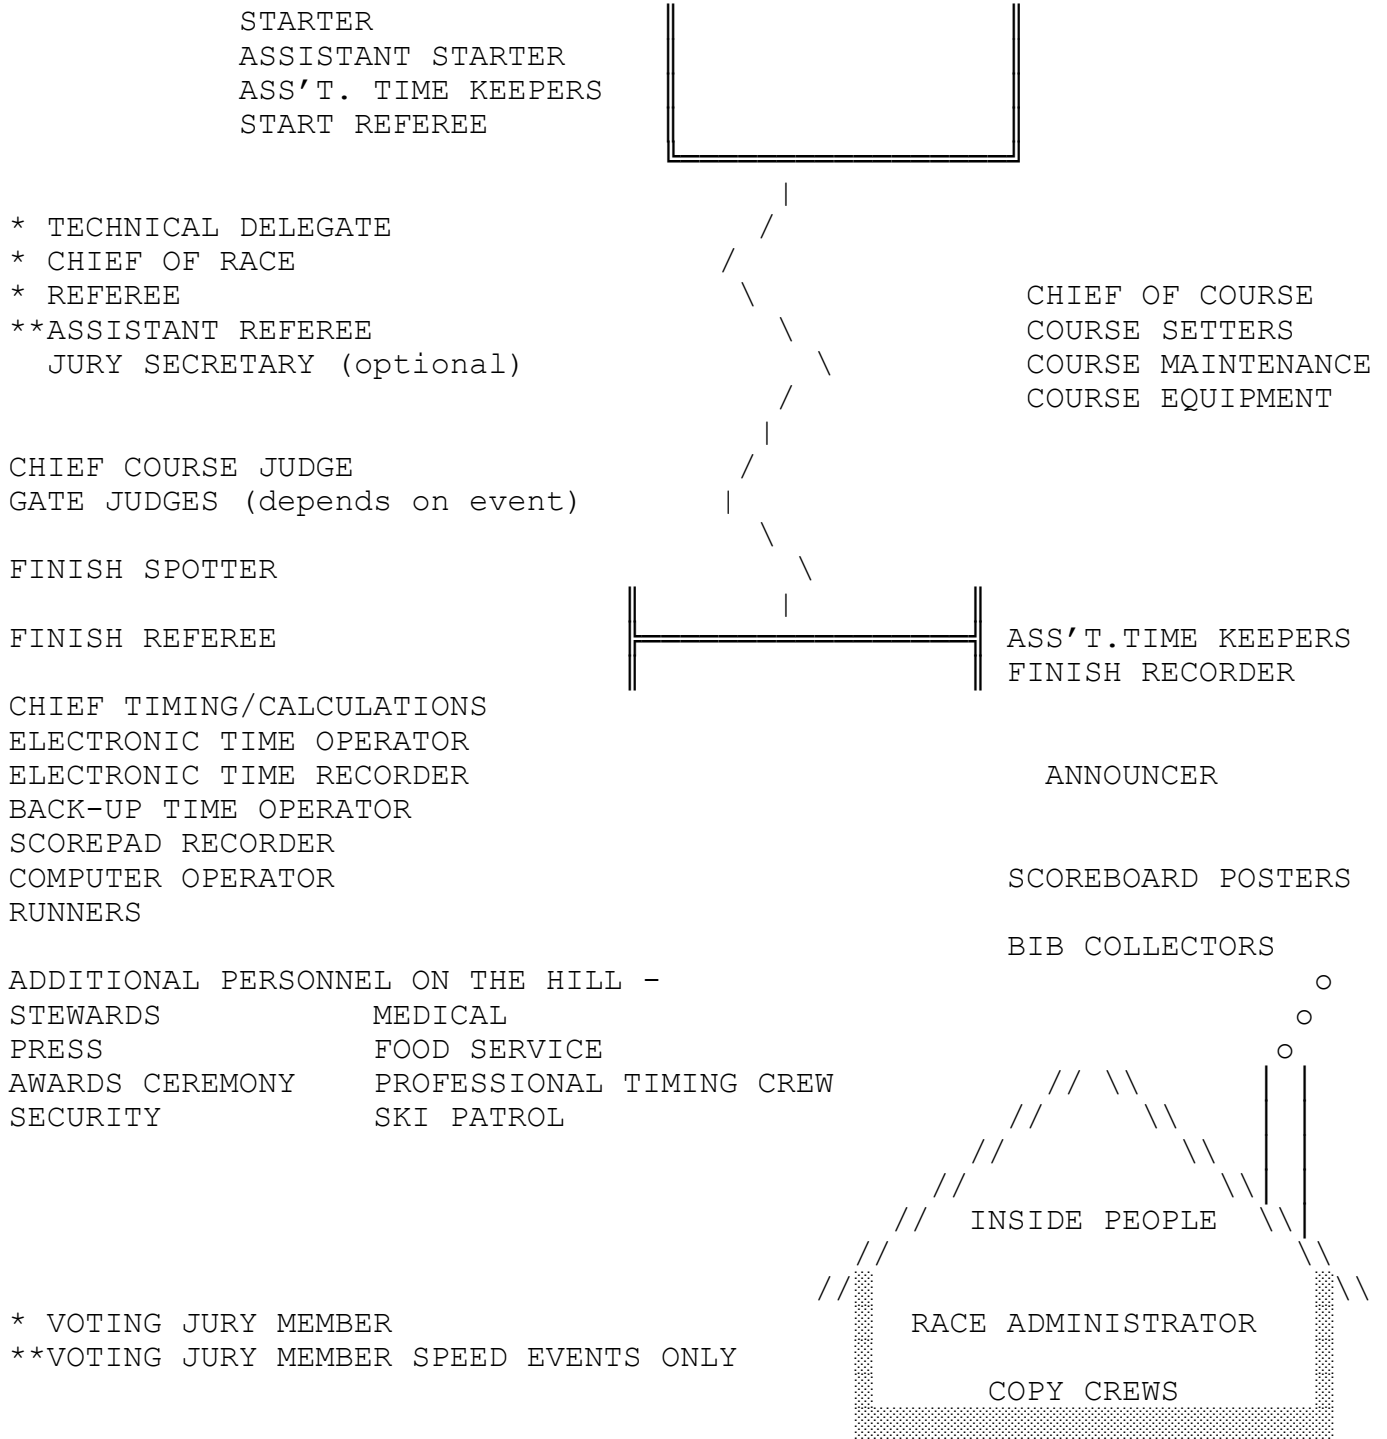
STARTER
ASSISTANT STARTER
ASS'T. TIME KEEPERS
START REFEREE

* TECHNICAL DELEGATE
* CHIEF OF RACE
* REFEREE
**ASSISTANT REFEREE
JURY SECRETARY (optional)

CHIEF OF COURSE
COURSE SETTERS
COURSE MAINTENANCE
COURSE EQUIPMENT

CHIEF COURSE JUDGE
GATE JUDGES (depends on event)

FINISH SPOTTER

FINISH REFEREE

ASS'T.TIME KEEPERS
FINISH RECORDER

CHIEF TIMING/CALCULATIONS
ELECTRONIC TIME OPERATOR
ELECTRONIC TIME RECORDER
BACK-UP TIME OPERATOR
SCOREPAD RECORDER
COMPUTER OPERATOR
RUNNERS

ANNOUNCER

SCOREBOARD POSTERS

BIB COLLECTORS

ADDITIONAL PERSONNEL ON THE HILL -
STEWARDS
PRESS
AWARDS CEREMONY
SECURITY

MEDICAL
FOOD SERVICE
PROFESSIONAL TIMING CREW
SKI PATROL

INSIDE PEOPLE

RACE ADMINISTRATOR

COPY CREWS

* VOTING JURY MEMBER
**VOTING JURY MEMBER SPEED EVENTS ONLY